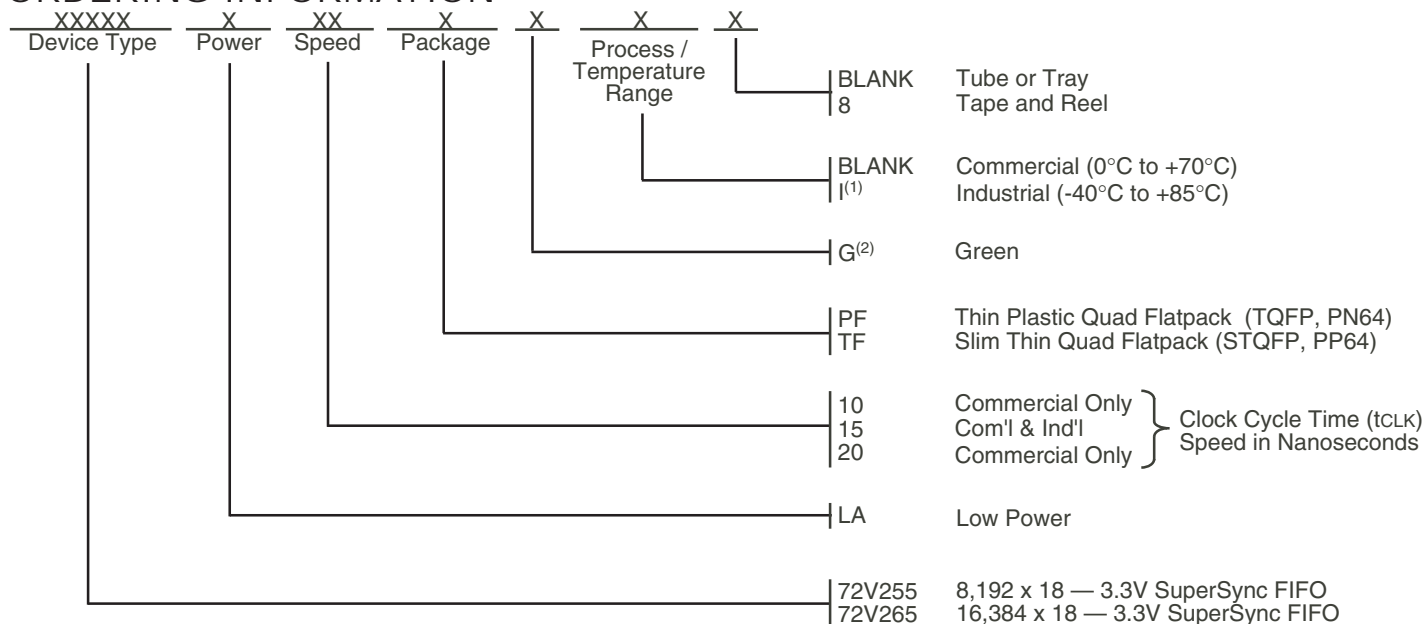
XXXXX Device Type   X Power   XX Speed   X Package   X   X Process / Temperature Range   X

BLANK Tube or Tray
8 Tape and Reel

BLANK Commercial (0°C to +70°C)
I$^{(1)}$ Industrial (-40°C to +85°C)

G$^{(2)}$ Green

PF Thin Plastic Quad Flatpack (TQFP, PN64)
TF Slim Thin Quad Flatpack (STQFP, PP64)

10 Commercial Only
15 Com'l & Ind'l
20 Commercial Only
Clock Cycle Time (tCLK) Speed in Nanoseconds

LA Low Power

72V255 8,192 x 18 — 3.3V SuperSync FIFO
72V265 16,384 x 18 — 3.3V SuperSync FIFO